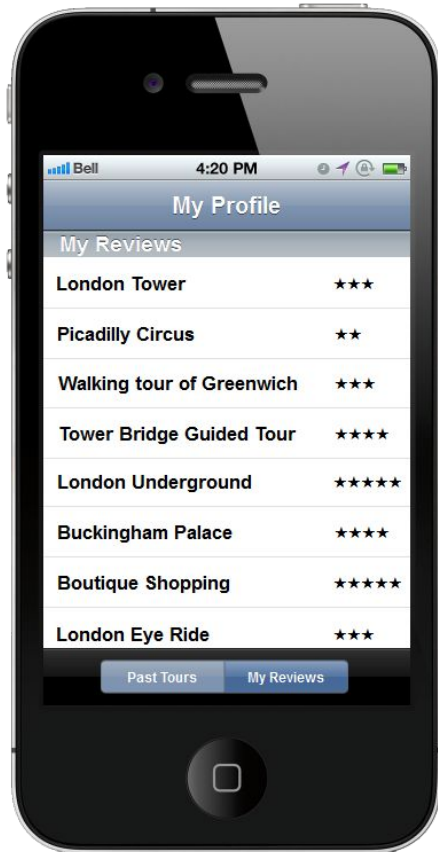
Bell 4:20 PM

My Profile

My Reviews

| | |
|---|---|
| London Tower | ★★★ |
| Picadilly Circus | ★★ |
| Walking tour of Greenwich | ★★★ |
| Tower Bridge Guided Tour | ★★★★ |
| London Underground | ★★★★★ |
| Buckingham Palace | ★★★★ |
| Boutique Shopping | ★★★★★ |
| London Eye Ride | ★★★ |

Past Tours My Reviews